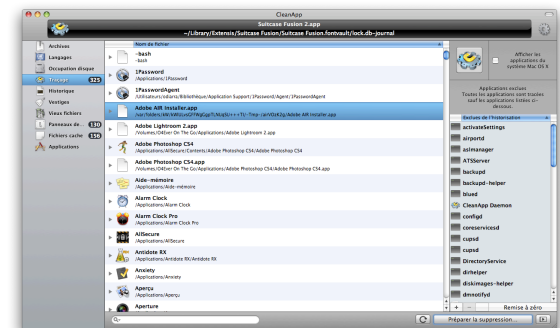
CleanApp

Suitcase Fusion 2.app
~/Library/Extensis/Suitcase Fusion/Suitcase Fusion.fontvault/lock.db-journal

Archives
Langages
Occupation disque
Traçage 325
Historique
Vestiges
Vieux fichiers
Panneaux de... 136
Fichiers cache 150
Applications

Nom de fichier

-bash
-bash

1Password
/Applications/1Password

1PasswordAgent
/Utilisateurs/alain/Bibliothèque/Application Support/1Password/Agent/1PasswordAgent

Adobe AIR Installer.app
/var/folders/AW/AWUzuvQYWgGqrTLNUq5k+++TI/-Tmp-/airV0z42g/Adobe AIR Installer.app

Adobe Lightroom 2.app
/Volumes/iO4Ever On The Go/Applications/Adobe Lightroom 2.app

Adobe Photoshop CS4
/Volumes/iO4Ever On The Go/Applications/Adobe Photoshop CS4/Adobe Photoshop CS4

Adobe Photoshop CS4.app
/Volumes/iO4Ever On The Go/Applications/Adobe Photoshop CS4/Adobe Photoshop CS4.app

Aide-mémoire
/Applications/Aide-mémoire

Alarm Clock
/Applications/Alarm Clock

Alarm Clock Pro
/Applications/Alarm Clock Pro

AllSecure
/Applications/AllSecure

Antidote RX
/Applications/Antidote RX

Anxiety
/Applications/Anxiety

Aperçu
/Applications/Aperçu

Aperture

Afficher les applications du système Mac OS X

Applications exclues
Toutes les applications sont tracées sauf les applications listées ci-dessous.

Exclues de l'historisation

activateSettings
airportd
asimanager
ATSServer
backupd
backupd-helper
blued
CleanApp Daemon
configd
coreservicesd
cupsd
cupsd
DirectoryService
dirhelper
diskimages-helper
dmnotifyd

Remise à zéro

Préparer la suppression